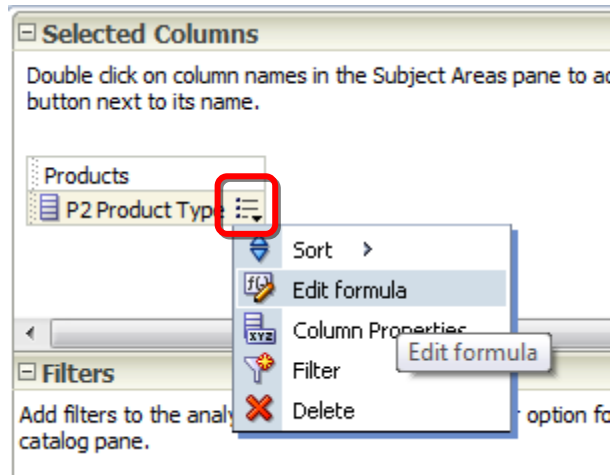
⊟ Selected Columns

Double click on column names in the Subject Areas pane to ac button next to its name.

Products

P2 Product Type

Sort >

Edit formula

Column Properties

Edit formula

⊟ Filters

Filter

Add filters to the analy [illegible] option fo catalog pane.

Delete